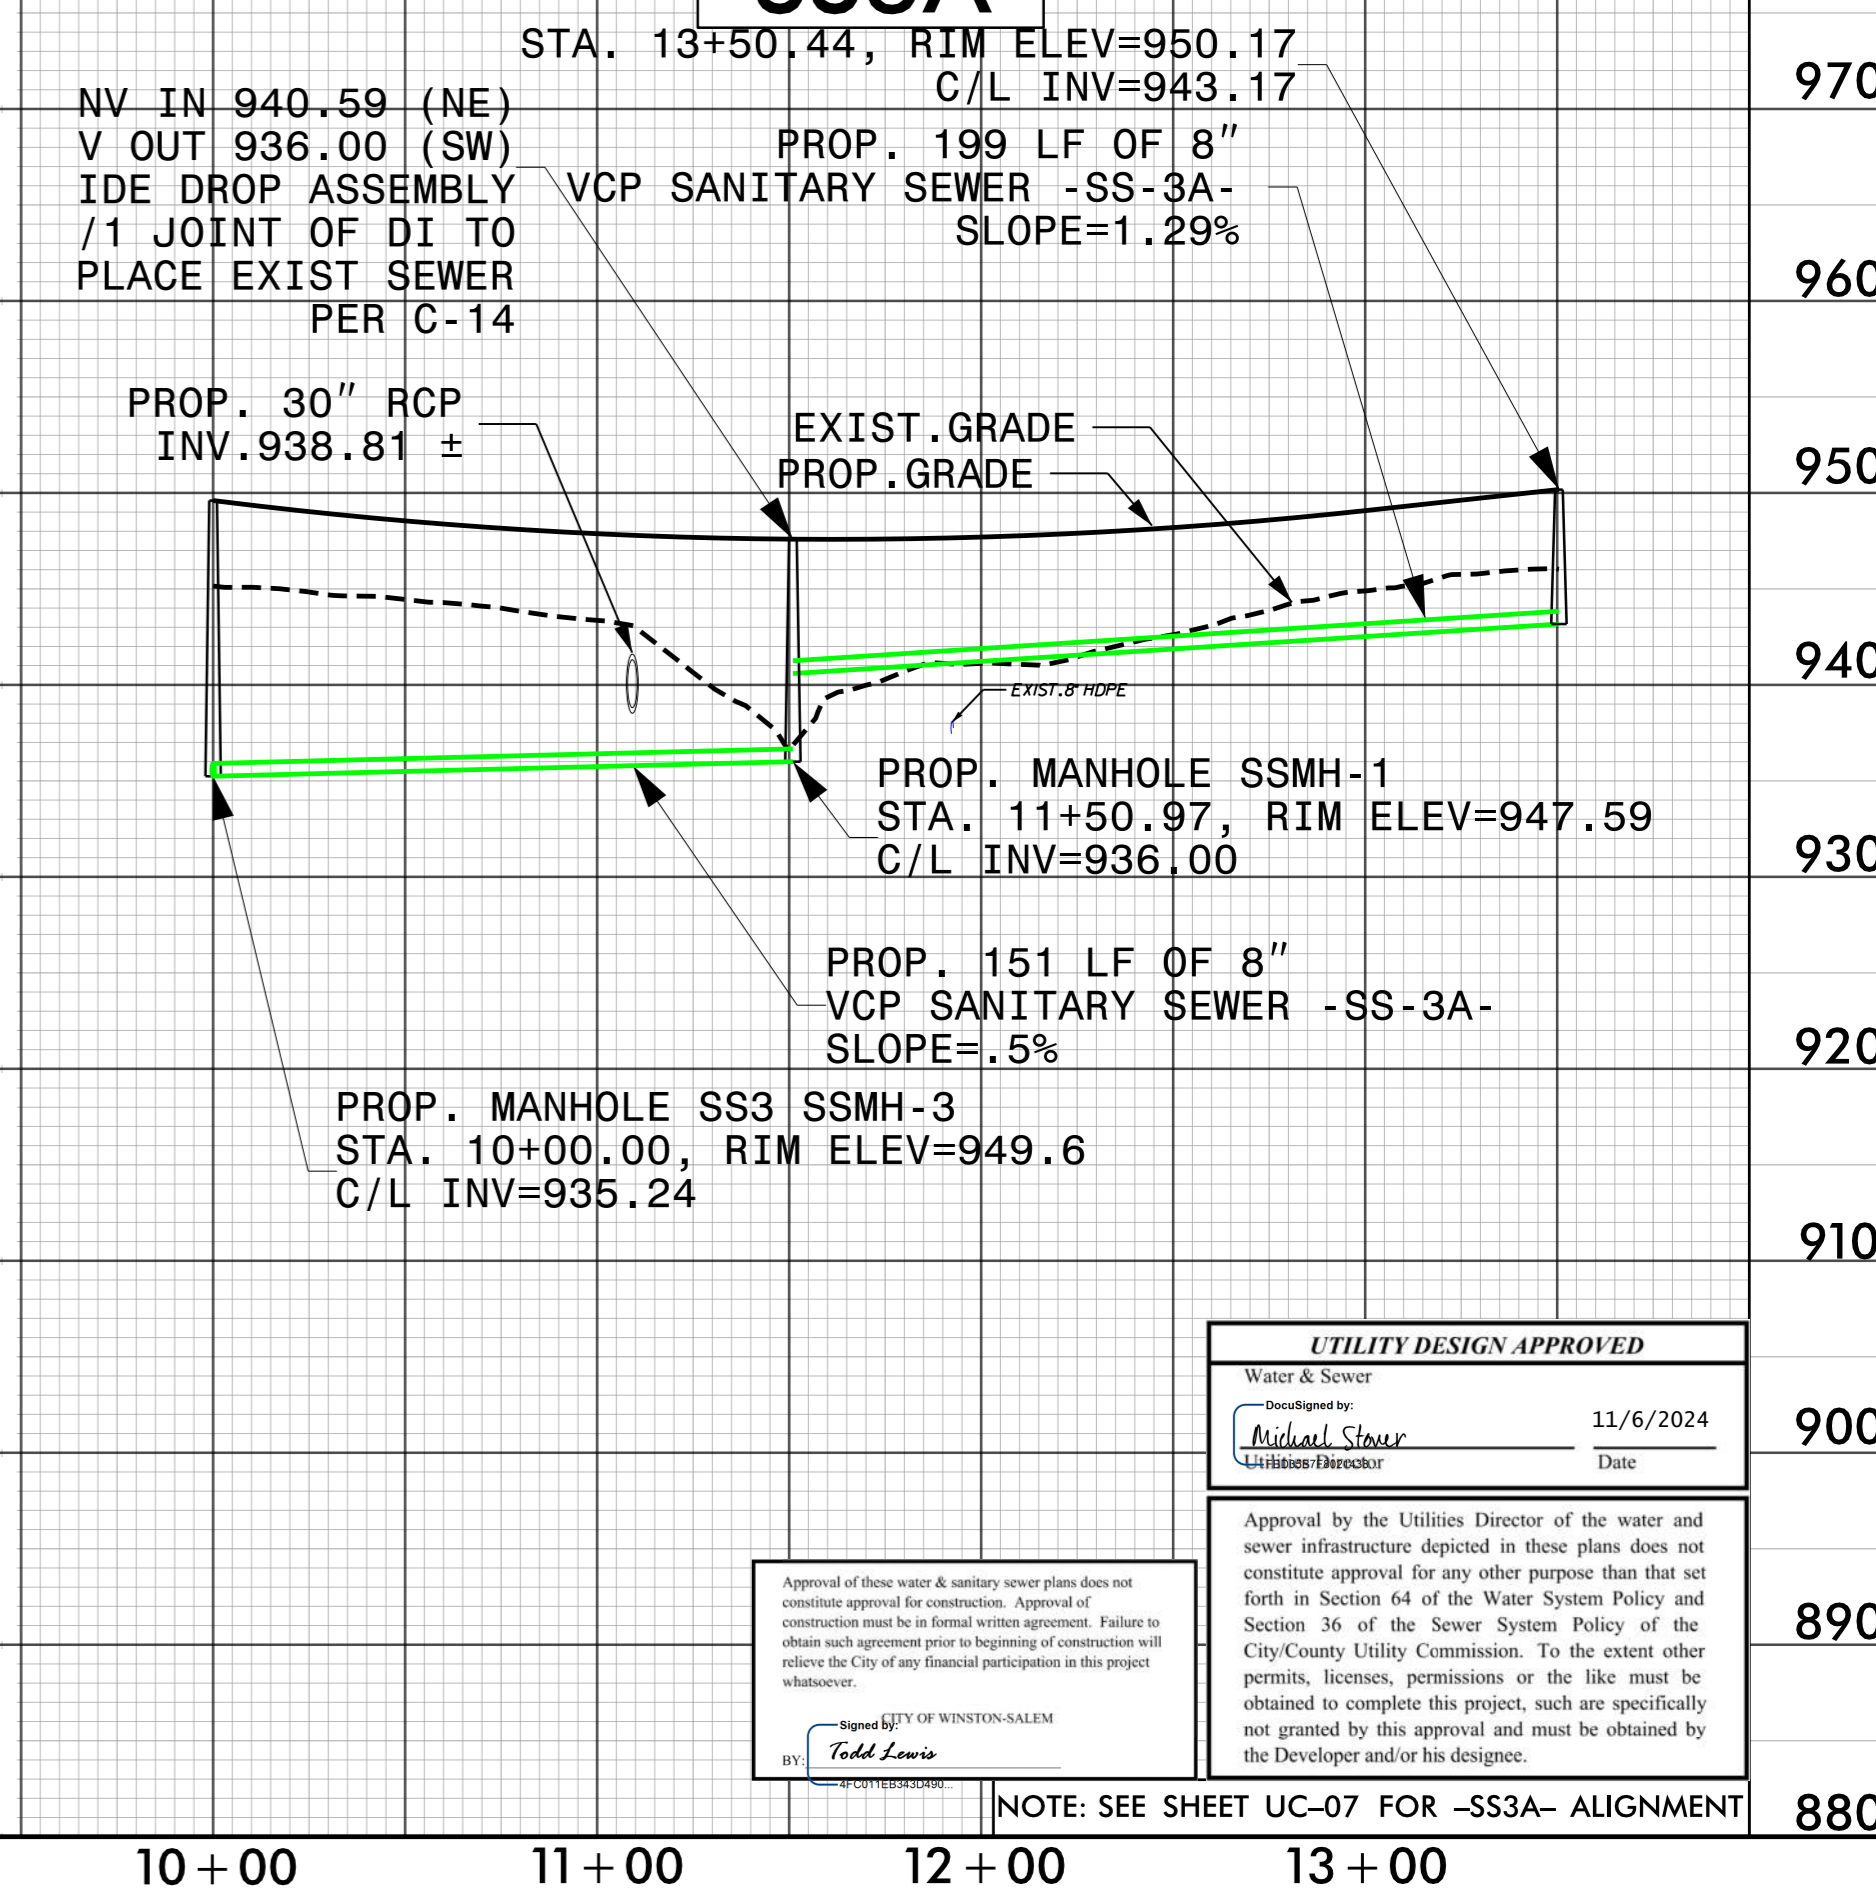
SS3A

STA. 13+50.44, RIM ELEV=950.17
C/L INV=943.17

NV IN 940.59 (NE)
V OUT 936.00 (SW)
IDE DROP ASSEMBLY
/1 JOINT OF DI TO
PLACE EXIST SEWER
PER C-14

PROP. 199 LF OF 8″
VCP SANITARY SEWER -SS-3A-
SLOPE=1.29%

PROP. 30″ RCP
INV.938.81 ±

EXIST.GRADE
PROP.GRADE

EXIST.8" HDPE

PROP. MANHOLE SSMH-1
STA. 11+50.97, RIM ELEV=947.59
C/L INV=936.00

PROP. 151 LF OF 8″
VCP SANITARY SEWER -SS-3A-
SLOPE=.5%

PROP. MANHOLE SS3 SSMH-3
STA. 10+00.00, RIM ELEV=949.6
C/L INV=935.24

970
960
950
940
930
920
910
900
890
880

UTILITY DESIGN APPROVED
Water & Sewer
DocuSigned by:
Michael Stover
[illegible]
Utilities Director
11/6/2024
Date

Approval by the Utilities Director of the water and sewer infrastructure depicted in these plans does not constitute approval for any other purpose than that set forth in Section 64 of the Water System Policy and Section 36 of the Sewer System Policy of the City/County Utility Commission. To the extent other permits, licenses, permissions or the like must be obtained to complete this project, such are specifically not granted by this approval and must be obtained by the Developer and/or his designee.

Approval of these water & sanitary sewer plans does not constitute approval for construction. Approval of construction must be in formal written agreement. Failure to obtain such agreement prior to beginning of construction will relieve the City of any financial participation in this project whatsoever.

Signed by:
CITY OF WINSTON-SALEM
BY: Todd Lewis
4FC011EB343D490...

NOTE: SEE SHEET UC–07 FOR –SS3A– ALIGNMENT

10+00
11+00
12+00
13+00